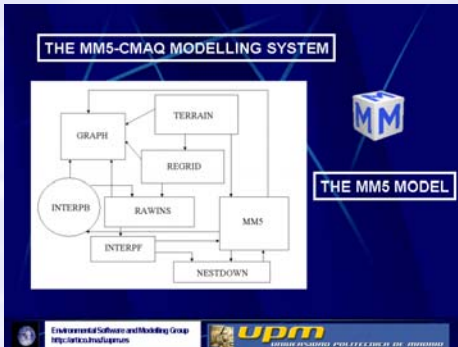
THE MM5-CMAQ MODELLING SYSTEM

GRAPH
TERRAIN
REGRID
INTERPB
RAWINS
MM5
INTERPF
NESTDOWN

MM

THE MM5 MODEL

Environmental Software and Modelling Group
http://artico.lma.fi.upm.es

upm
UNIVERSIDAD POLITÉCNICA DE MADRID